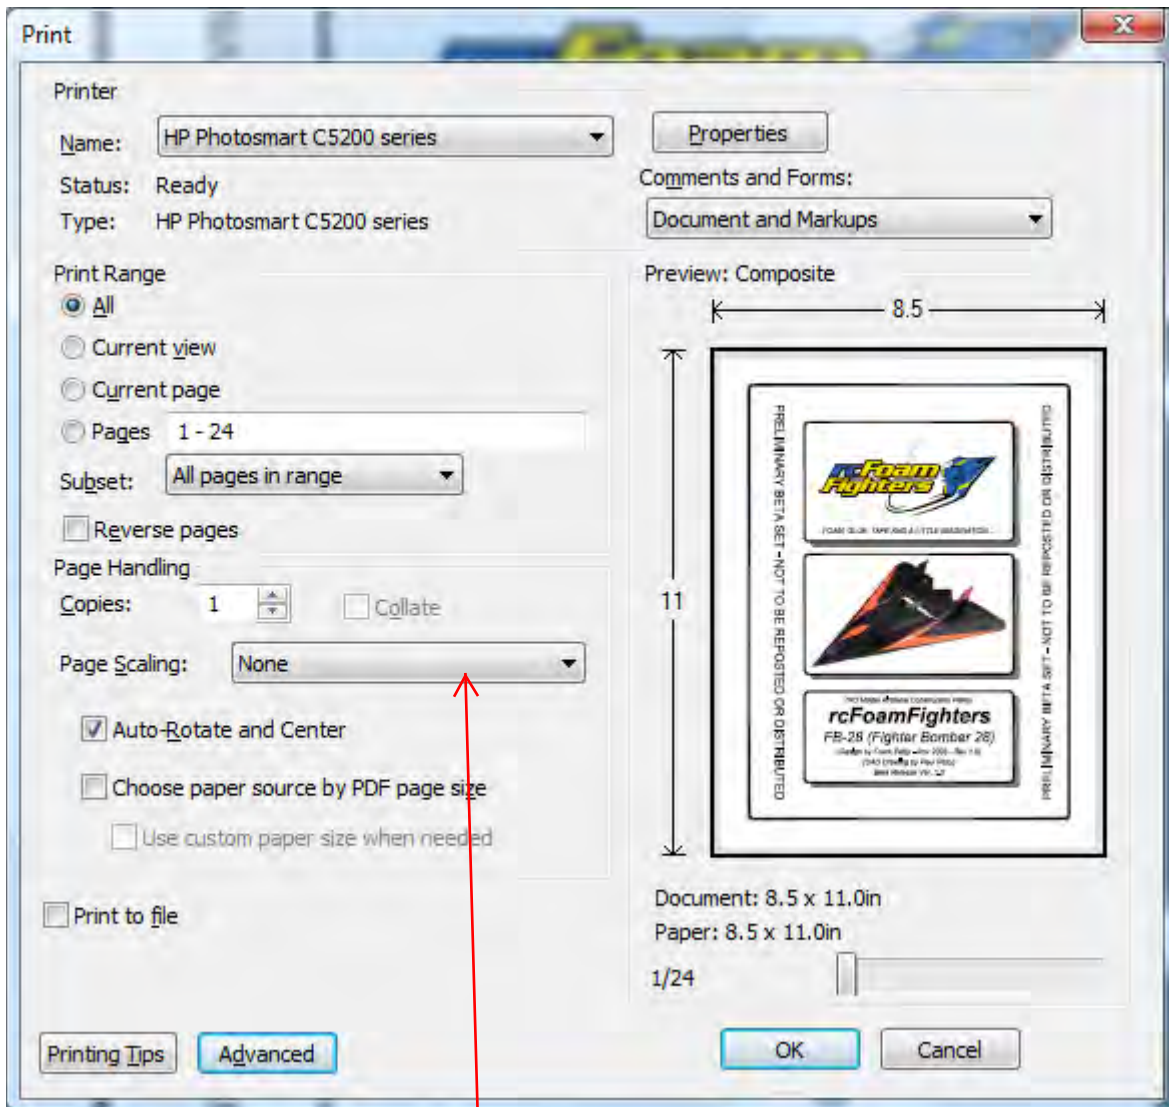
Print

Printer

Name: HP Photosmart C5200 series

Status: Ready

Type: HP Photosmart C5200 series

Properties

Comments and Forms:

Document and Markups

Print Range

All

Current view

Current page

Pages 1 - 24

Subset: All pages in range

Reverse pages

Page Handling

Copies: 1

Collate

Page Scaling: None

Auto-Rotate and Center

Choose paper source by PDF page size

Use custom paper size when needed

Print to file

Preview: Composite

8.5

11

PRELIMINARY BETA SET – NOT TO BE REPOSTED OR DISTRIBUTED

rcFoam Fighters

FOAM GLUE TAPE AND A LITTLE IMAGINATION

rcFoamFighters

FB-28 (Fighter Bomber 28)

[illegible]

PRELIMINARY BETA SET – NOT TO BE REPOSTED OR DISTRIBUTED

Document: 8.5 x 11.0in

Paper: 8.5 x 11.0in

1/24

Printing Tips

Advanced

OK

Cancel